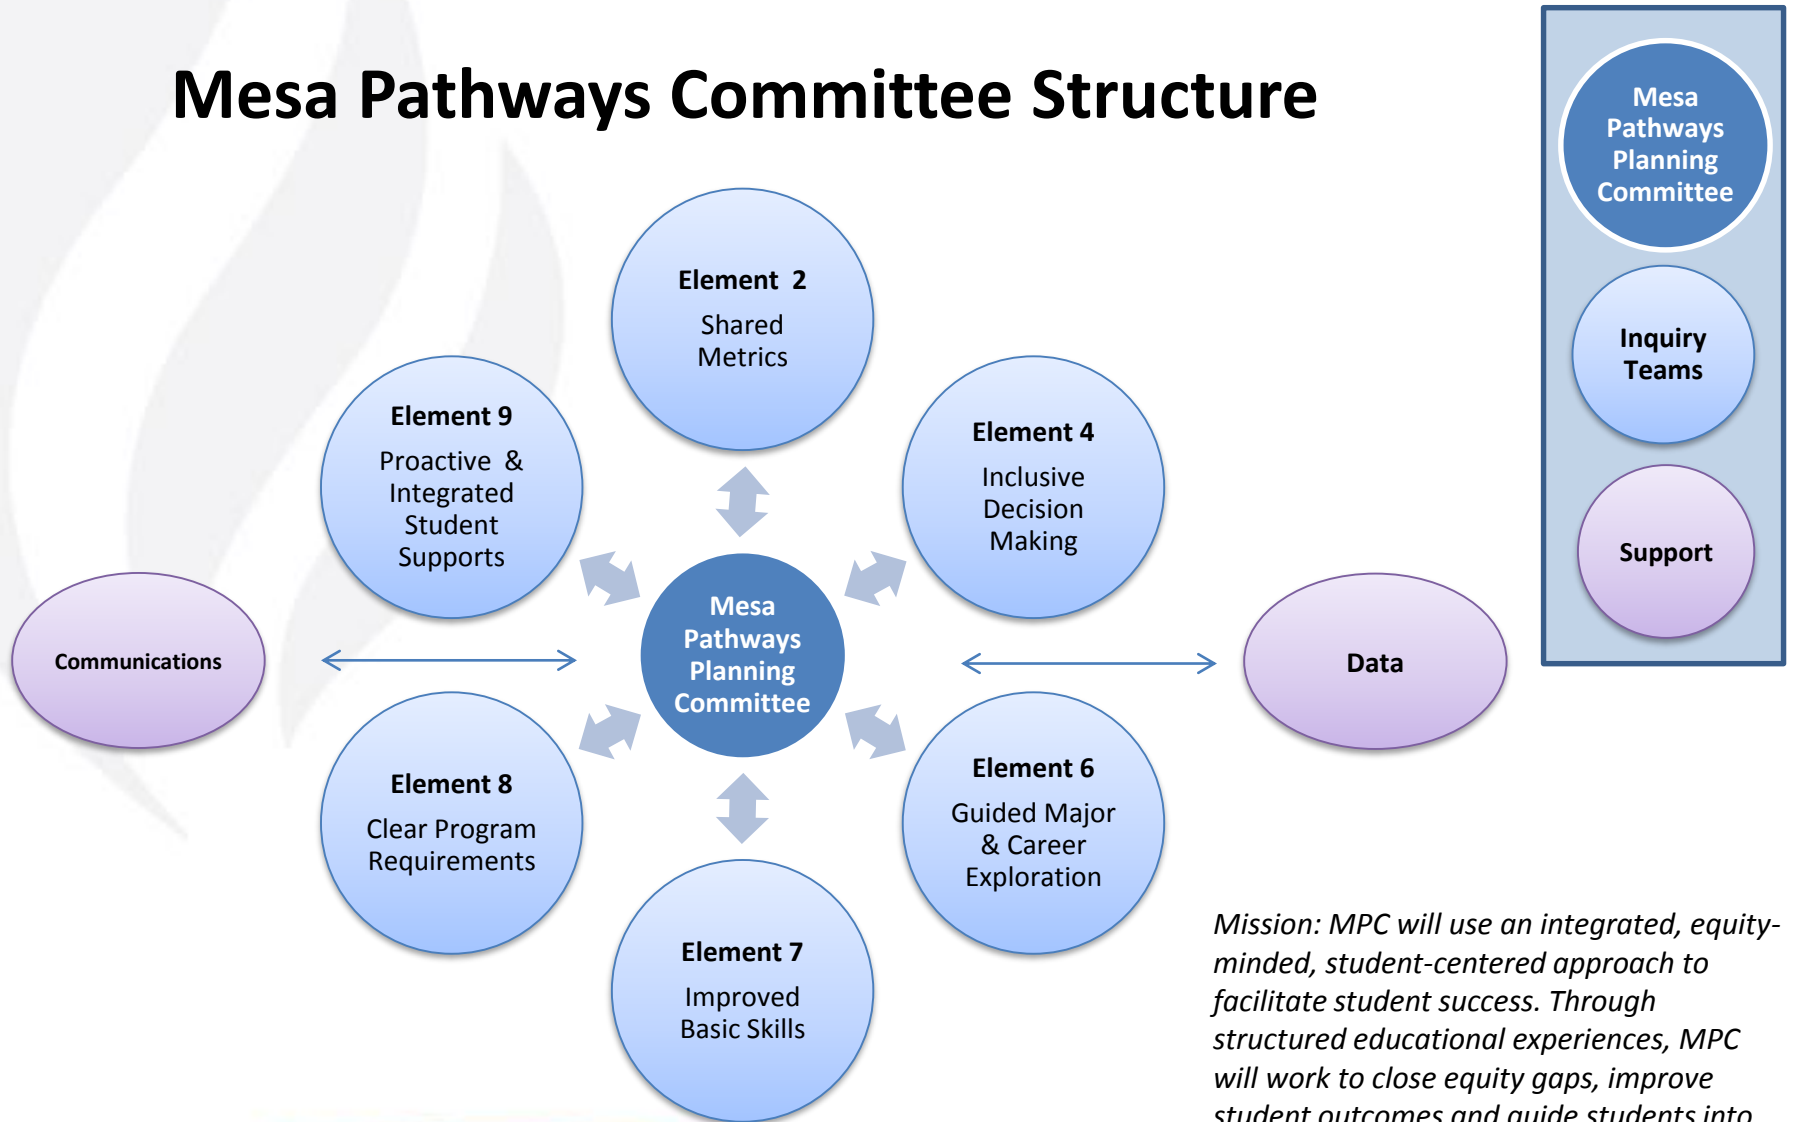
Mesa Pathways Committee Structure

Mesa Pathways Planning Committee

Inquiry Teams

Support

Element 2
Shared Metrics

Element 9
Proactive & Integrated Student Supports

Element 4
Inclusive Decision Making

Communications

Mesa Pathways Planning Committee

Data

Element 8
Clear Program Requirements

Element 6
Guided Major & Career Exploration

Element 7
Improved Basic Skills

Mission: MPC will use an integrated, equity-minded, student-centered approach to facilitate student success. Through structured educational experiences, MPC will work to close equity gaps, improve student outcomes and guide students into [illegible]